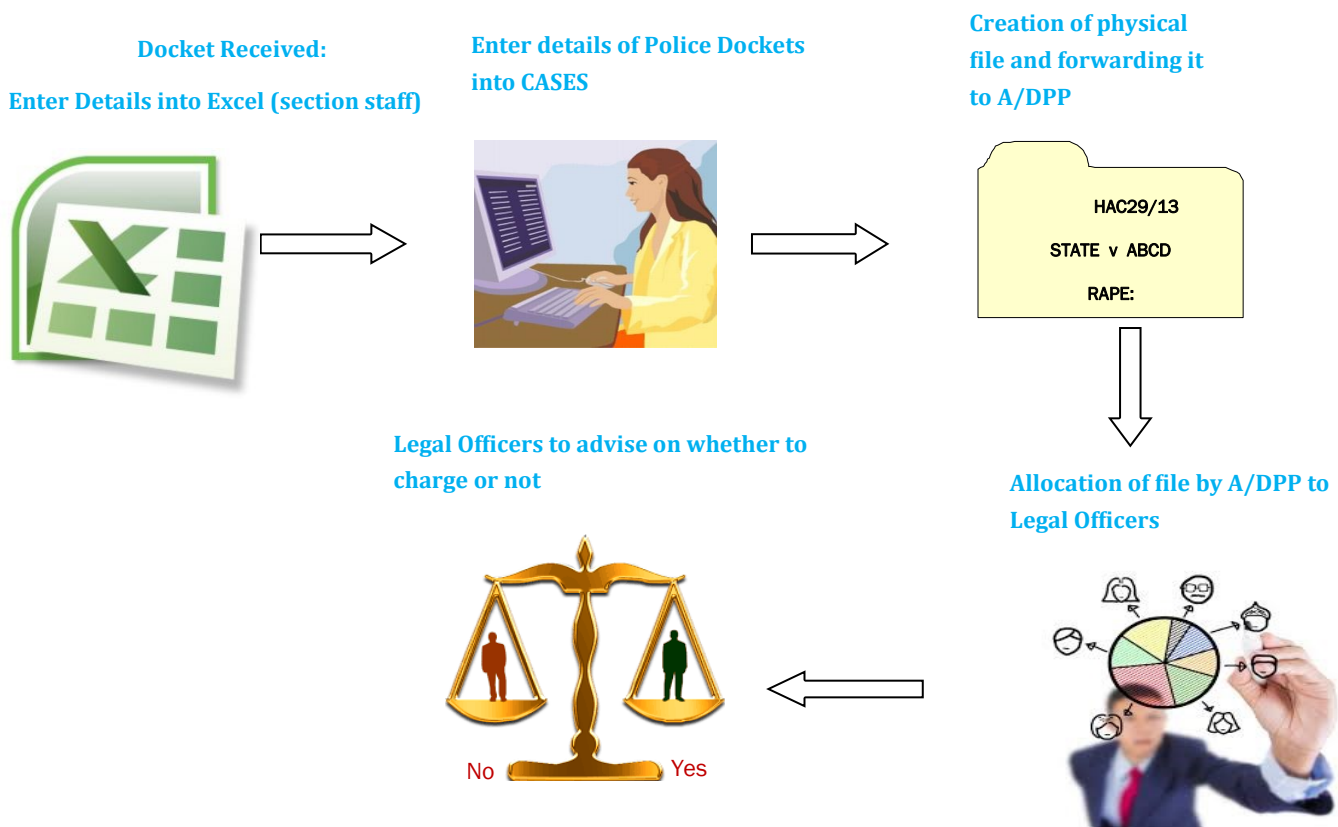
Docket Received:

Enter Details into Excel (section staff)

Enter details of Police Dockets into CASES

Creation of physical file and forwarding it to A/DPP

HAC29/13

STATE v ABCD

RAPE:

Allocation of file by A/DPP to Legal Officers

Legal Officers to advise on whether to charge or not

No

Yes